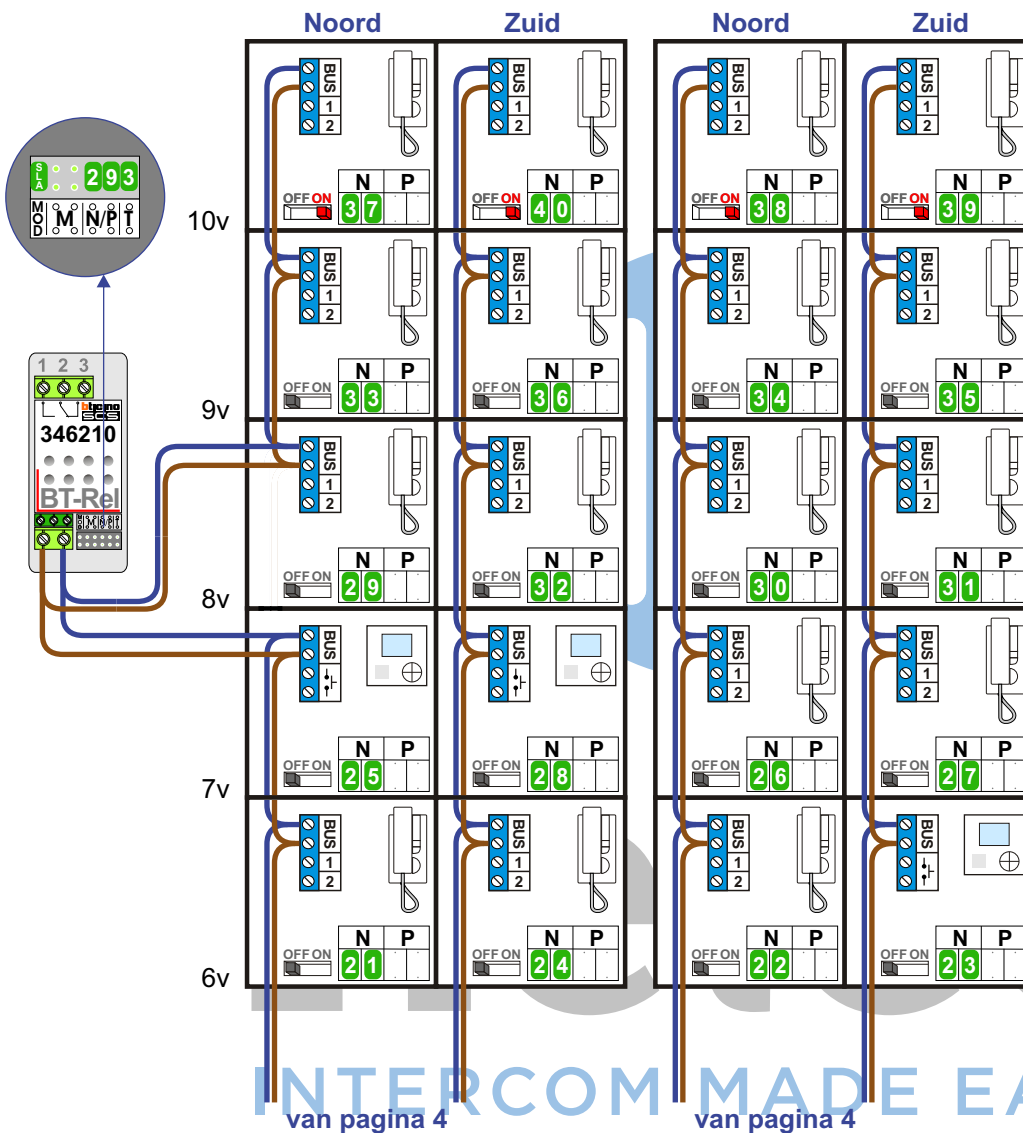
Noord Zuid Noord Zuid

SLA 2 9 3
MOD M N/P T

1 2 3
bticino SCS
346210
BT-Rel

10v
BUS 1 2
OFF ON
N P
37

BUS 1 2
OFF ON
N P
40

BUS 1 2
OFF ON
N P
38

BUS 1 2
OFF ON
N P
39

9v
BUS 1 2
OFF ON
N P
33

BUS 1 2
OFF ON
N P
36

BUS 1 2
OFF ON
N P
34

BUS 1 2
OFF ON
N P
35

8v
BUS 1 2
OFF ON
N P
29

BUS 1 2
OFF ON
N P
32

BUS 1 2
OFF ON
N P
30

BUS 1 2
OFF ON
N P
31

7v
BUS
OFF ON
N P
25

BUS
OFF ON
N P
28

BUS 1 2
OFF ON
N P
26

BUS 1 2
OFF ON
N P
27

6v
BUS 1 2
OFF ON
N P
21

BUS 1 2
OFF ON
N P
24

BUS 1 2
OFF ON
N P
22

BUS
OFF ON
N P
23

INTERCOM MADE EA

van pagina 4 van pagina 4